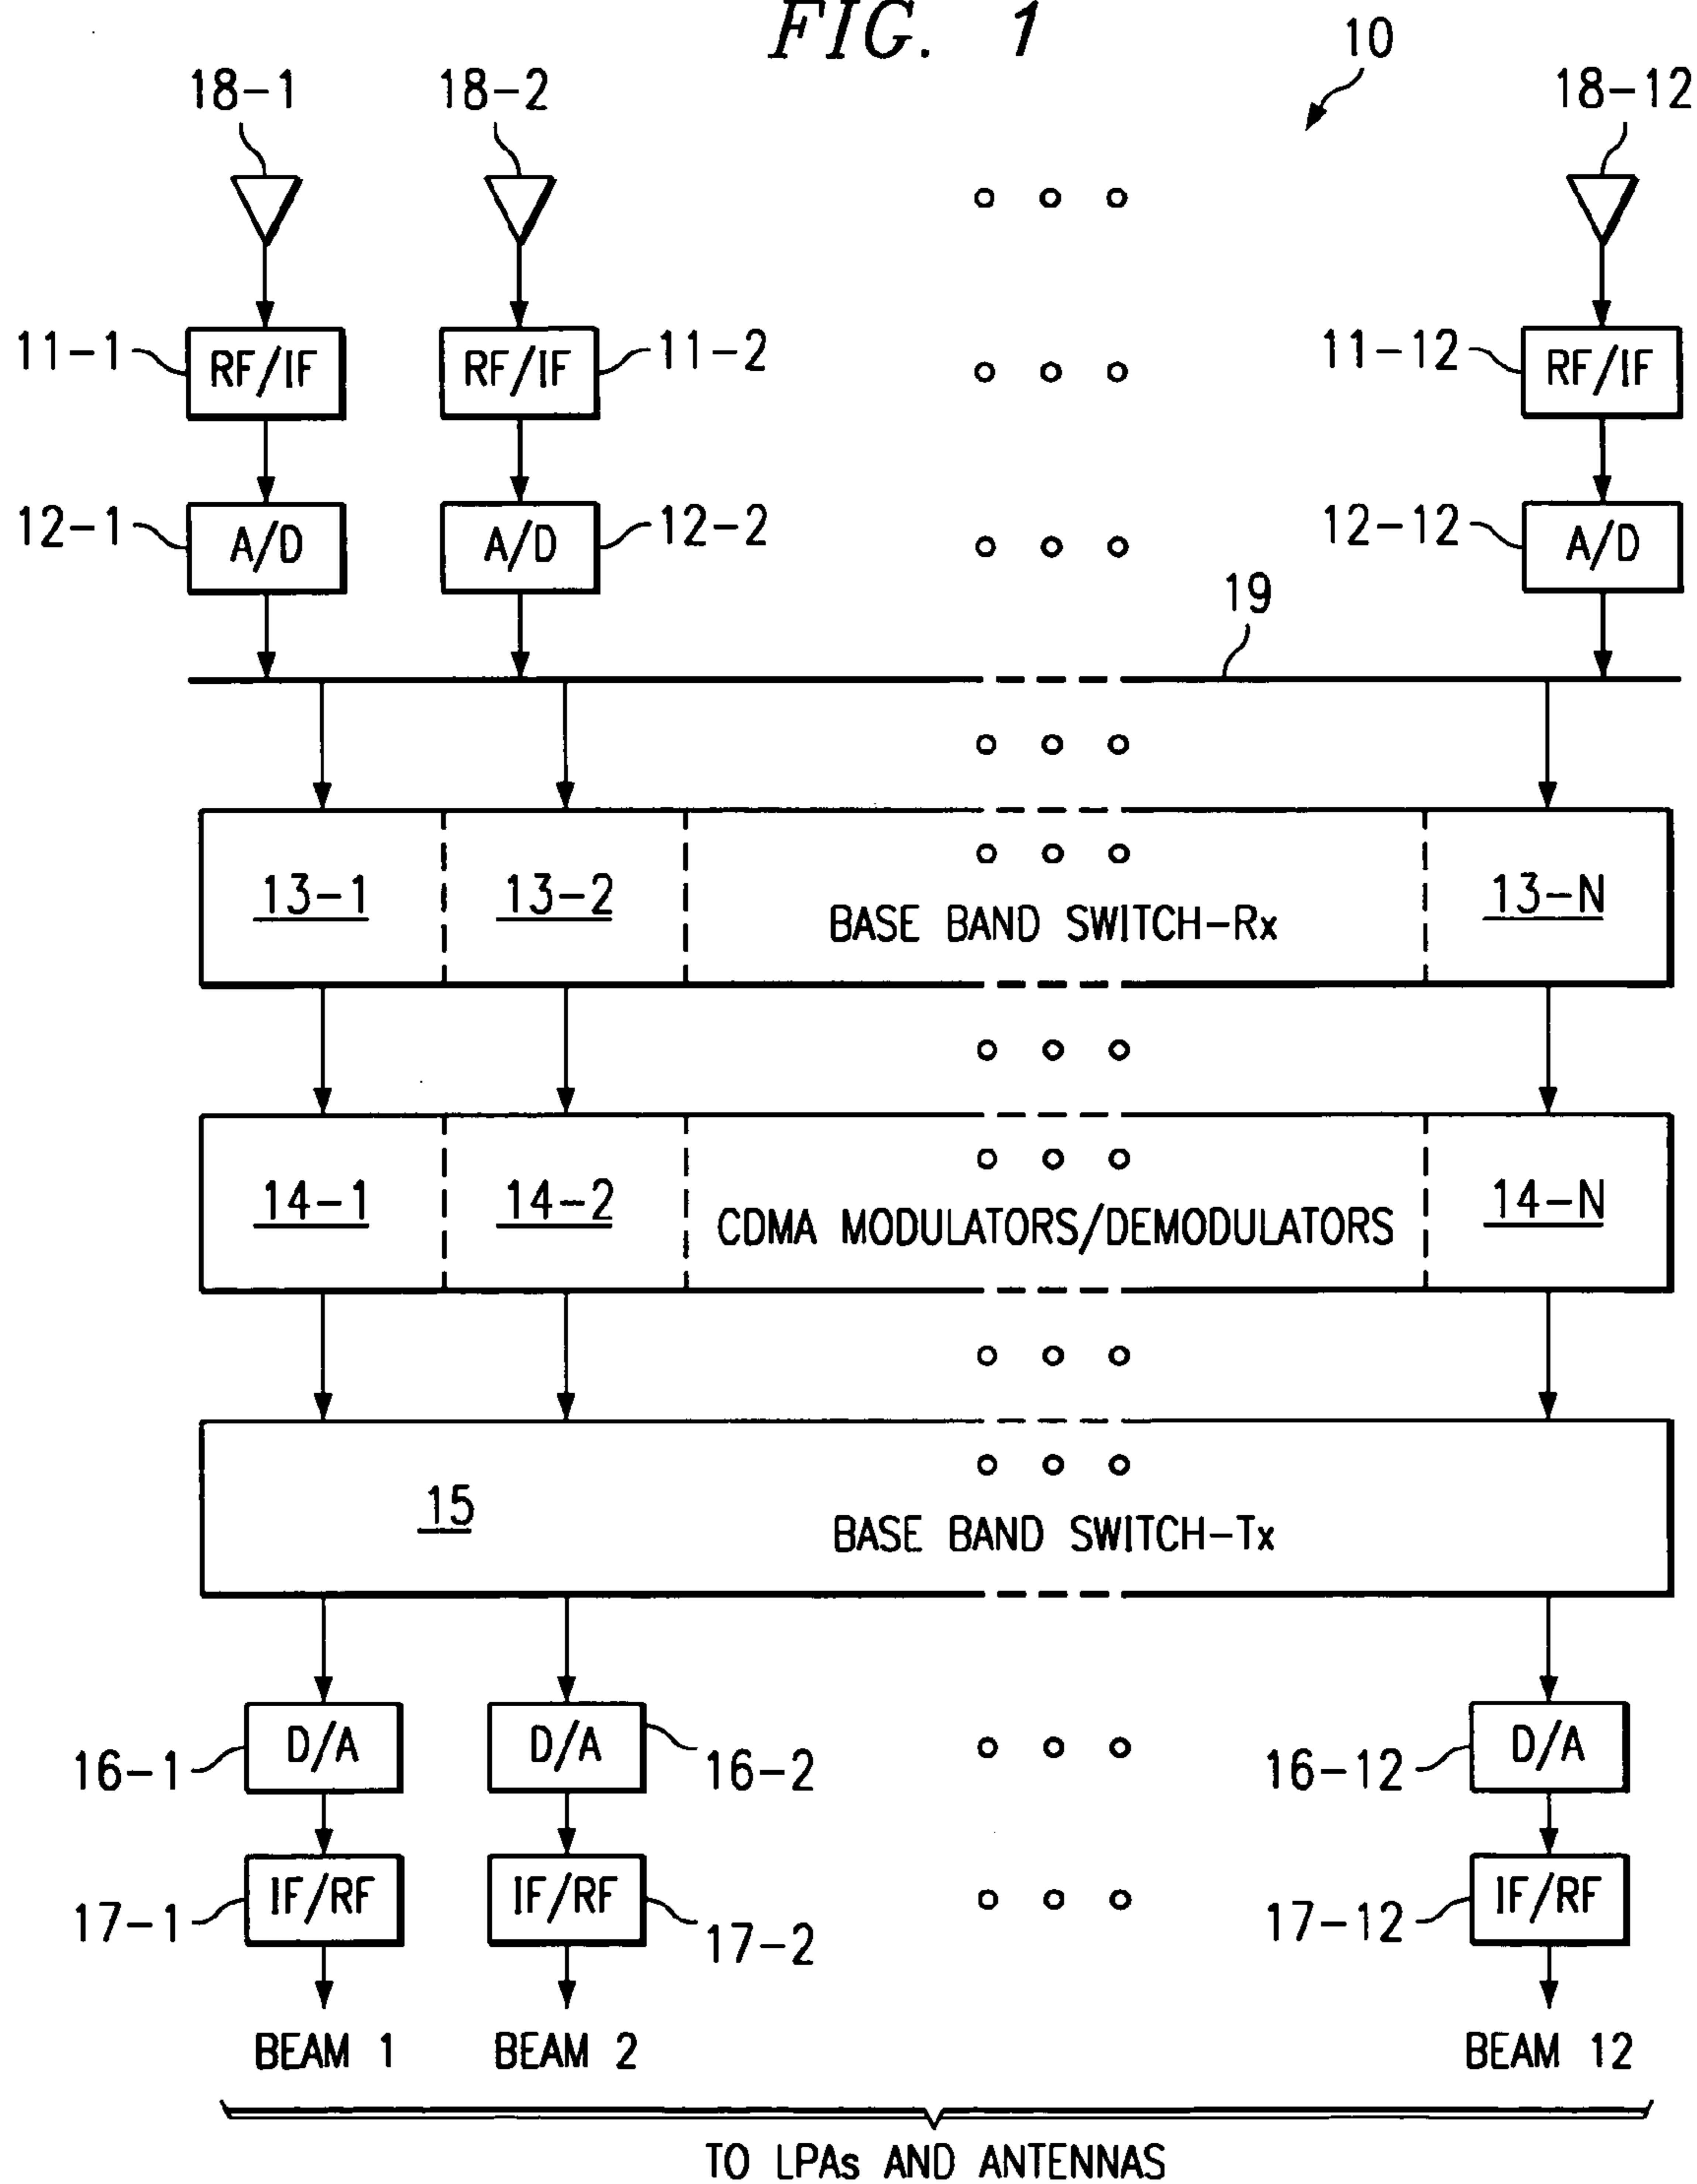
FIG. 1

10

18-1
18-2
18-12

11-1
RF/IF
RF/IF
11-2
11-12
RF/IF

12-1
A/D
A/D
12-2
12-12
A/D

19

13-1
13-2
BASE BAND SWITCH-Rx
13-N

14-1
14-2
CDMA MODULATORS/DEMODULATORS
14-N

15
BASE BAND SWITCH-Tx

16-1
D/A
D/A
16-2
16-12
D/A

17-1
IF/RF
IF/RF
17-2
17-12
IF/RF

BEAM 1
BEAM 2
BEAM 12

TO LPAs AND ANTENNAS